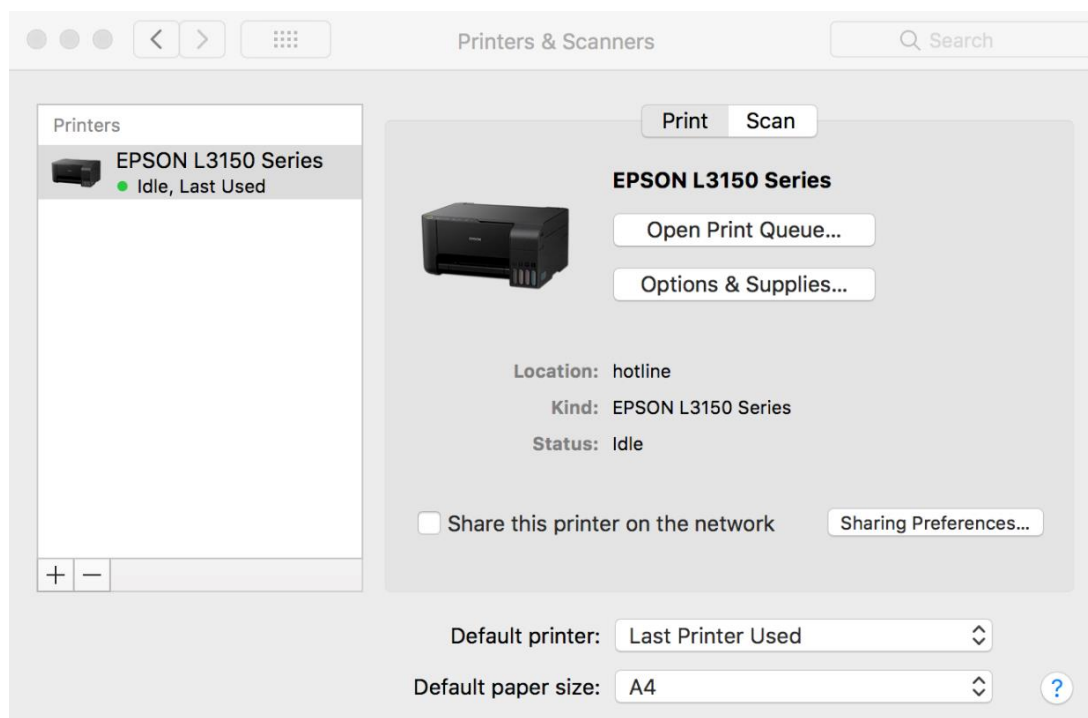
Printers & Scanners

Search

Printers

EPSON L3150 Series
Idle, Last Used

+ −

Print Scan

EPSON L3150 Series

Open Print Queue...

Options & Supplies...

Location: hotline
Kind: EPSON L3150 Series
Status: Idle

Share this printer on the network

Sharing Preferences...

Default printer: Last Printer Used

Default paper size: A4

?